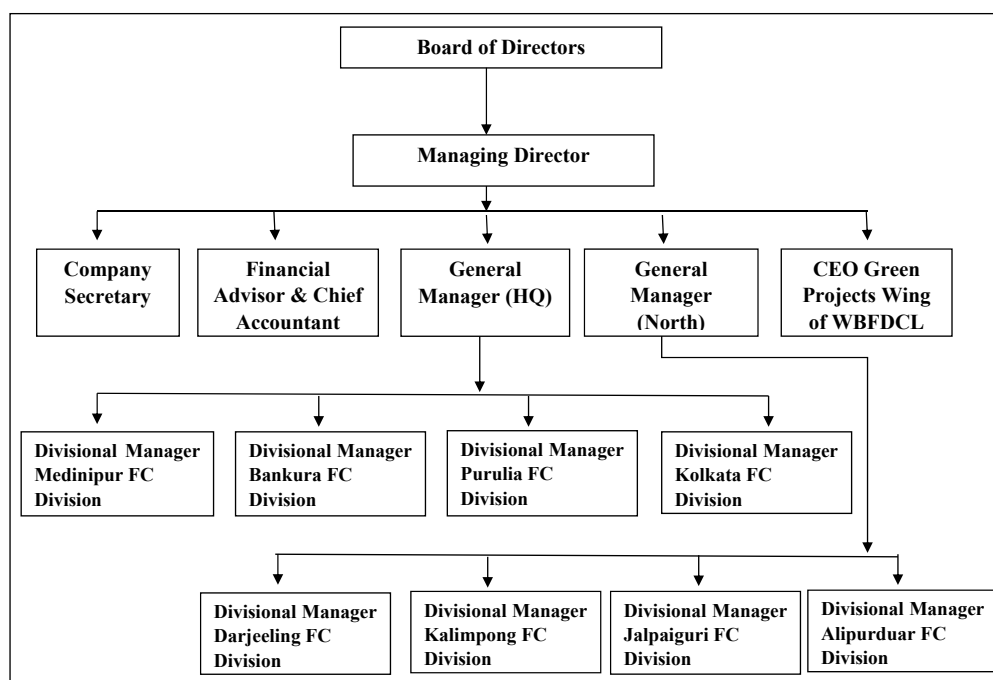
Board of Directors

Managing Director

Company Secretary

Financial Advisor & Chief Accountant

General Manager (HQ)

General Manager (North)

CEO Green Projects Wing of WBFDCL

Divisional Manager Medinipur FC Division

Divisional Manager Bankura FC Division

Divisional Manager Purulia FC Division

Divisional Manager Kolkata FC Division

Divisional Manager Darjeeling FC Division

Divisional Manager Kalimpong FC Division

Divisional Manager Jalpaiguri FC Division

Divisional Manager Alipurduar FC Division